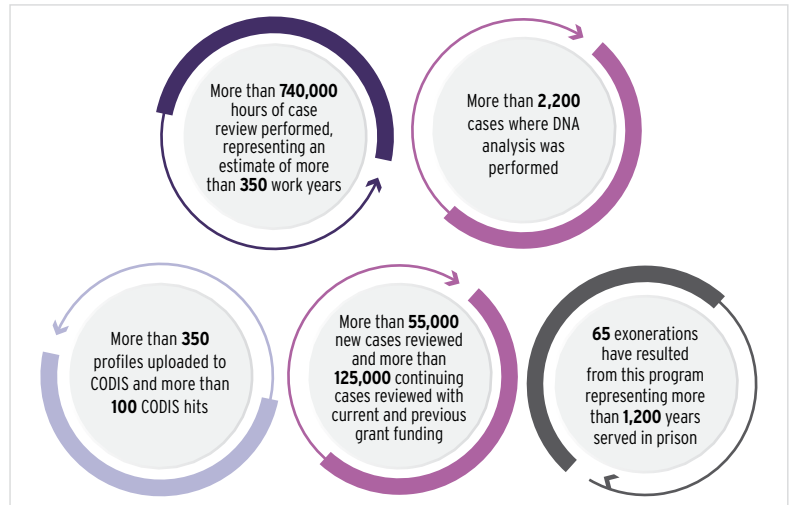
More than **740,000** hours of case review performed, representing an estimate of more than **350** work years

More than **2,200** cases where DNA analysis was performed

More than **350** profiles uploaded to CODIS and more than **100** CODIS hits

More than **55,000** new cases reviewed and more than **125,000** continuing cases reviewed with current and previous grant funding

**65** exonerations have resulted from this program representing more than **1,200** years served in prison